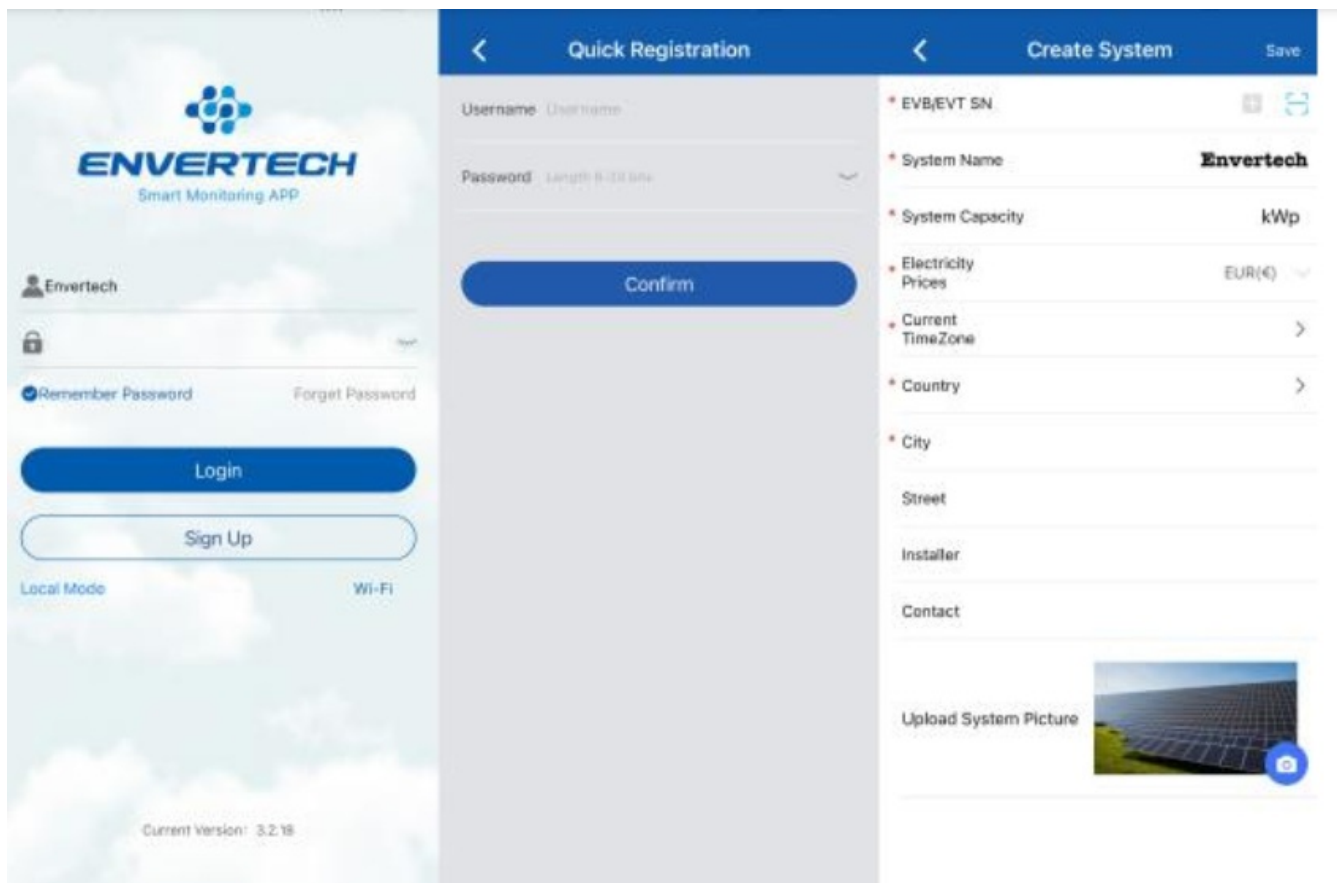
ENVERTECH
Smart Monitoring APP

Envertech

Remember Password
Forget Password

Login

Sign Up

Local Mode
Wi-Fi

Current Version: 3.2.18

Quick Registration

Username Username

Password Length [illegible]

Confirm

Create System
Save

* EVB/EVT SN

* System Name
Envertech

* System Capacity
kWp

* Electricity Prices
EUR(€)

* Current TimeZone

* Country

* City

Street

Installer

Contact

Upload System Picture